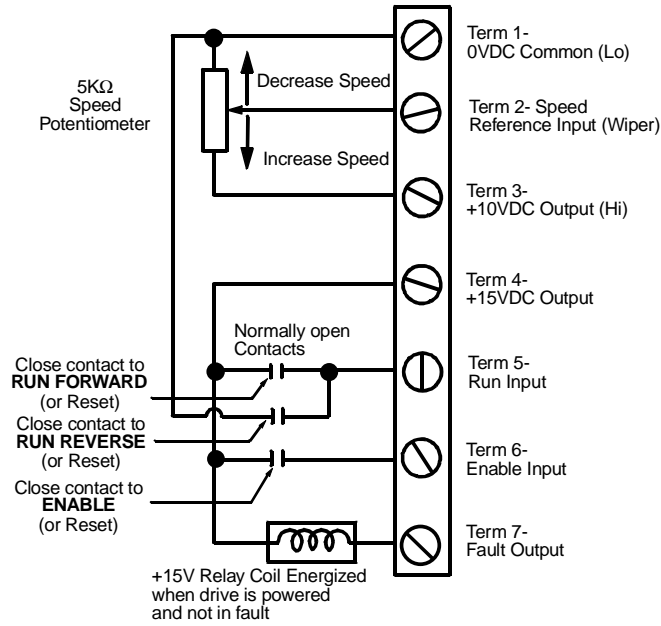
5K$\Omega$
Speed
Potentiometer

Decrease Speed

Increase Speed

Term 1-
0VDC Common (Lo)

Term 2- Speed
Reference Input (Wiper)

Term 3-
+10VDC Output (Hi)

Term 4-
+15VDC Output

Normally open
Contacts

Close contact to
**RUN FORWARD**
(or Reset)

Close contact to
**RUN REVERSE**
(or Reset)

Close contact to
**ENABLE**
(or Reset)

Term 5-
Run Input

Term 6-
Enable Input

Term 7-
Fault Output

+15V Relay Coil Energized
when drive is powered
and not in fault